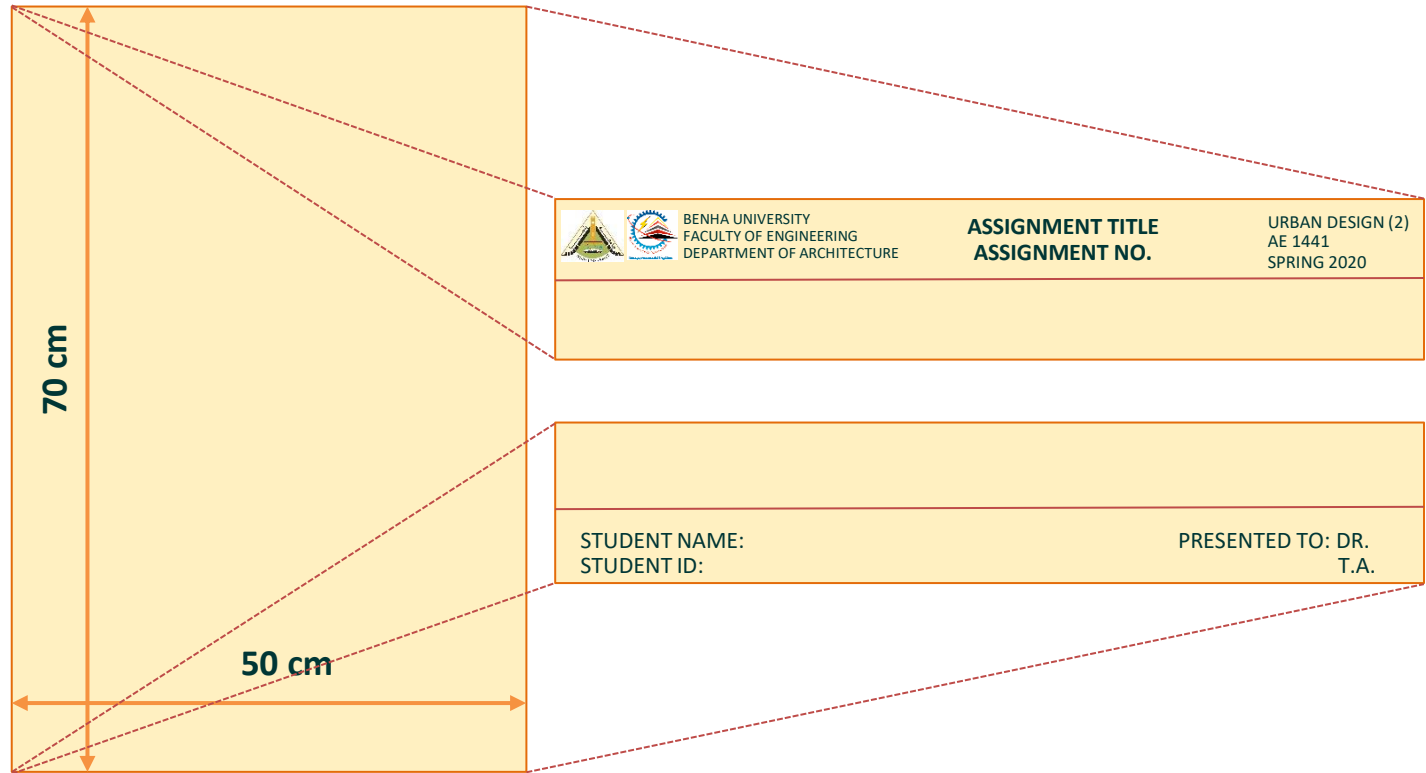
70 cm

50 cm

BENHA UNIVERSITY
FACULTY OF ENGINEERING
DEPARTMENT OF ARCHITECTURE

ASSIGNMENT TITLE
ASSIGNMENT NO.

URBAN DESIGN (2)
AE 1441
SPRING 2020

STUDENT NAME:
STUDENT ID:

PRESENTED TO: DR.
T.A.